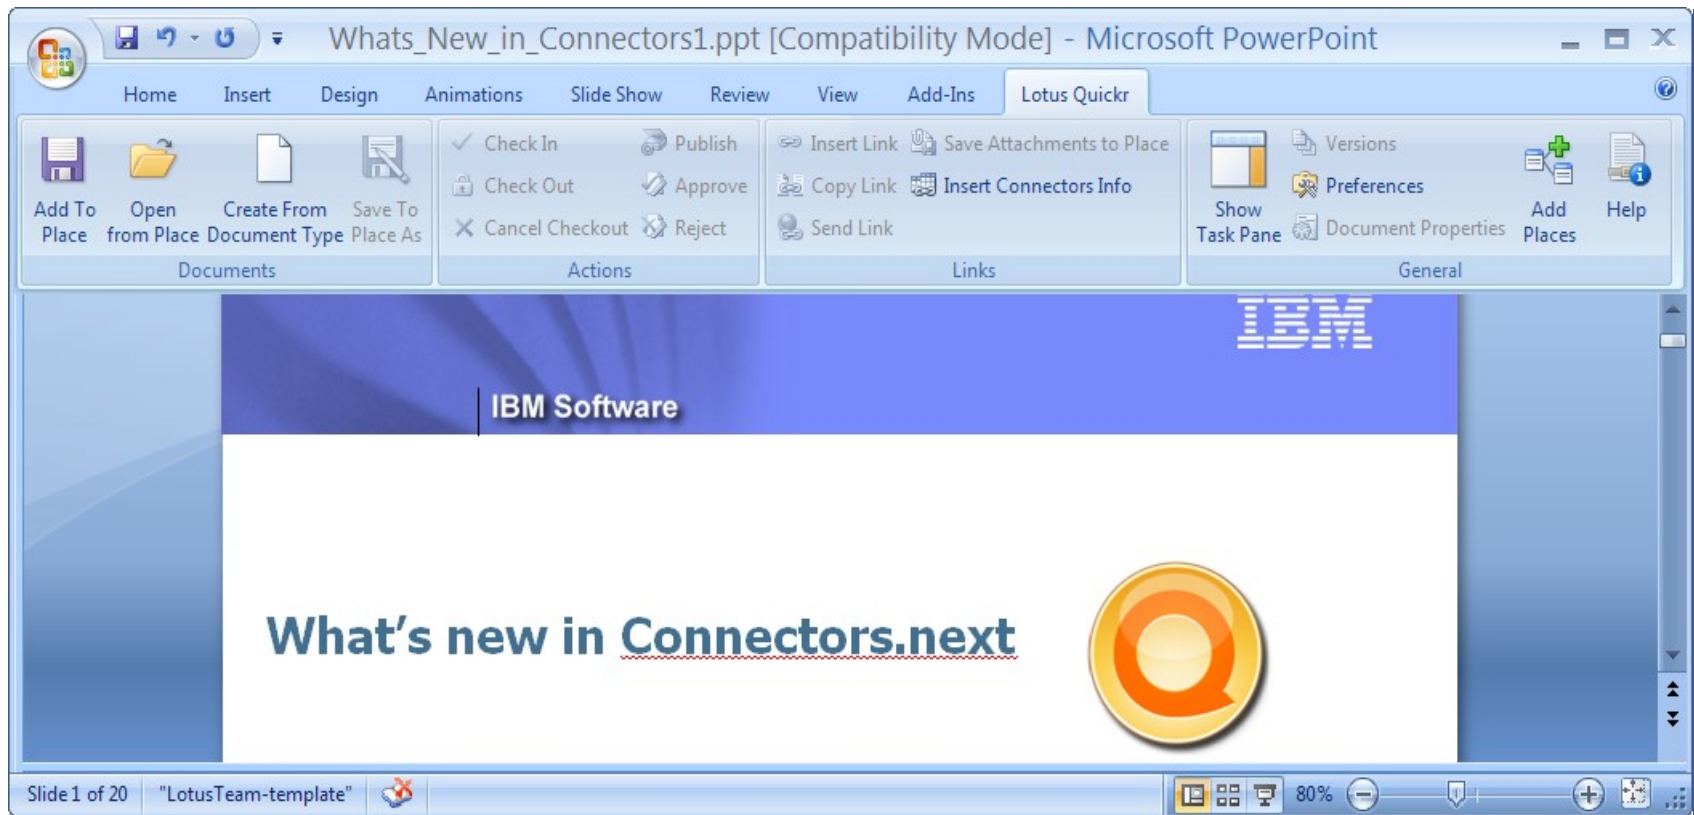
Whats_New_in_Connectors1.ppt [Compatibility Mode] - Microsoft PowerPoint

Home Insert Design Animations Slide Show Review View Add-Ins Lotus Quickr

Add To Place
Open from Place
Create From Document Type
Save To Place As
Documents

Check In
Check Out
Cancel Checkout
Publish
Approve
Reject
Actions

Insert Link
Copy Link
Send Link
Save Attachments to Place
Insert Connectors Info
Links

Show Task Pane
Versions
Preferences
Document Properties
Add Places
Help
General

IBM

IBM Software

What's new in Connectors.next

Slide 1 of 20 "LotusTeam-template" 80%